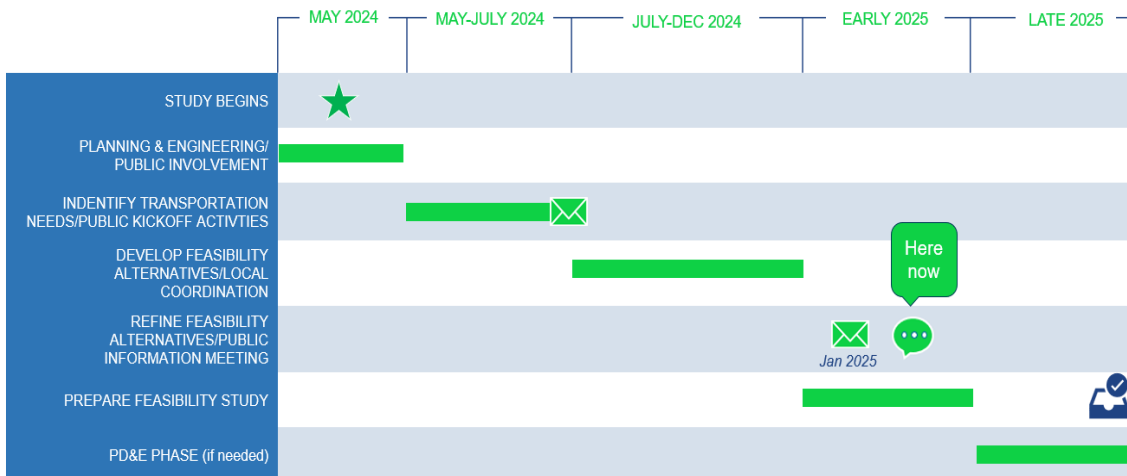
| | MAY 2024 | MAY-JULY 2024 | JULY-DEC 2024 | EARLY 2025 | LATE 2025 |
|---|---|---|---|---|---|
| STUDY BEGINS | | | | | |
| PLANNING & ENGINEERING/ PUBLIC INVOLVEMENT | | | | | |
| INDENTIFY TRANSPORTATION NEEDS/PUBLIC KICKOFF ACTIVTIES | | | | | |
| DEVELOP FEASIBILITY ALTERNATIVES/LOCAL COORDINATION | | | | Here now | |
| REFINE FEASIBILITY ALTERNATIVES/PUBLIC INFORMATION MEETING | | | | Jan 2025 | |
| PREPARE FEASIBILITY STUDY | | | | | |
| PD&E PHASE (if needed) | | | | | |